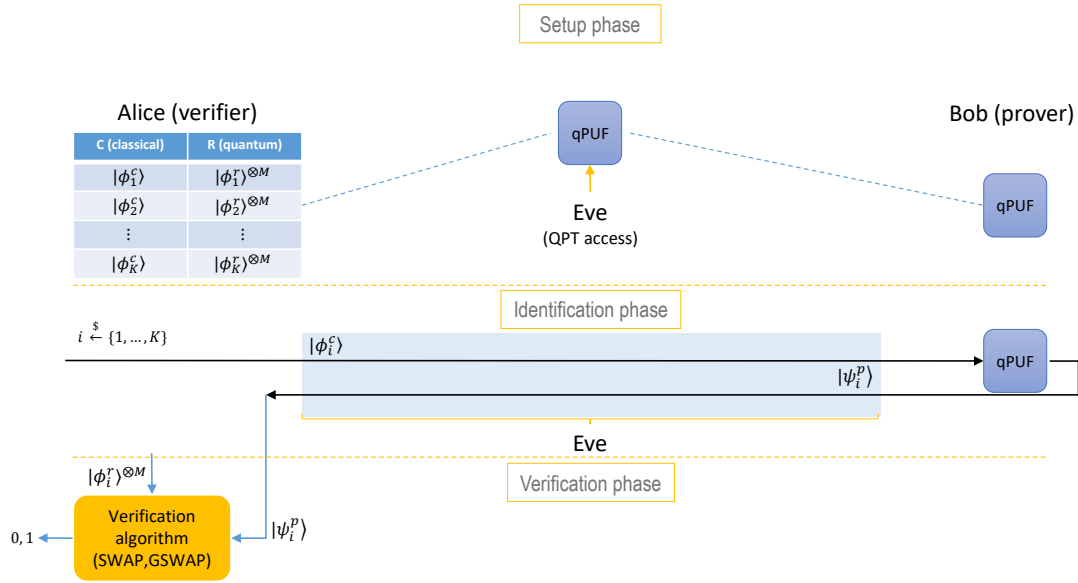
Setup phase

Alice (verifier)

| C (classical) | R (quantum) |
|---|---|
| $|\phi_1^c\rangle$ | $|\phi_1^r\rangle^{\otimes M}$ |
| $|\phi_2^c\rangle$ | $|\phi_2^r\rangle^{\otimes M}$ |
| $\vdots$ | $\vdots$ |
| $|\phi_K^c\rangle$ | $|\phi_K^r\rangle^{\otimes M}$ |

qPUF

Eve
(QPT access)

Bob (prover)

qPUF

Identification phase

$i \overset{\$}{\leftarrow} \{1, \ldots, K\}$

$|\phi_i^c\rangle$

qPUF

$|\psi_i^p\rangle$

Eve

Verification phase

$|\phi_i^r\rangle^{\otimes M}$

Verification algorithm (SWAP,GSWAP)

$|\psi_i^p\rangle$

0, 1